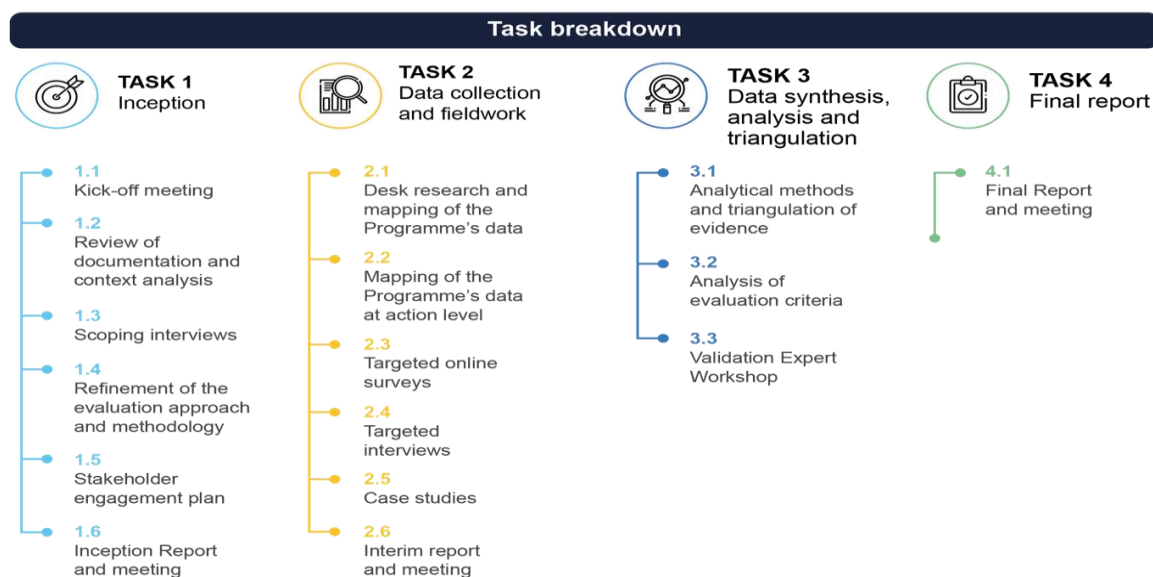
Task breakdown

TASK 1
Inception

1.1
Kick-off meeting

1.2
Review of documentation and context analysis

1.3
Scoping interviews

1.4
Refinement of the evaluation approach and methodology

1.5
Stakeholder engagement plan

1.6
Inception Report and meeting

TASK 2
Data collection and fieldwork

2.1
Desk research and mapping of the Programme's data

2.2
Mapping of the Programme's data at action level

2.3
Targeted online surveys

2.4
Targeted interviews

2.5
Case studies

2.6
Interim report and meeting

TASK 3
Data synthesis, analysis and triangulation

3.1
Analytical methods and triangulation of evidence

3.2
Analysis of evaluation criteria

3.3
Validation Expert Workshop

TASK 4
Final report

4.1
Final Report and meeting